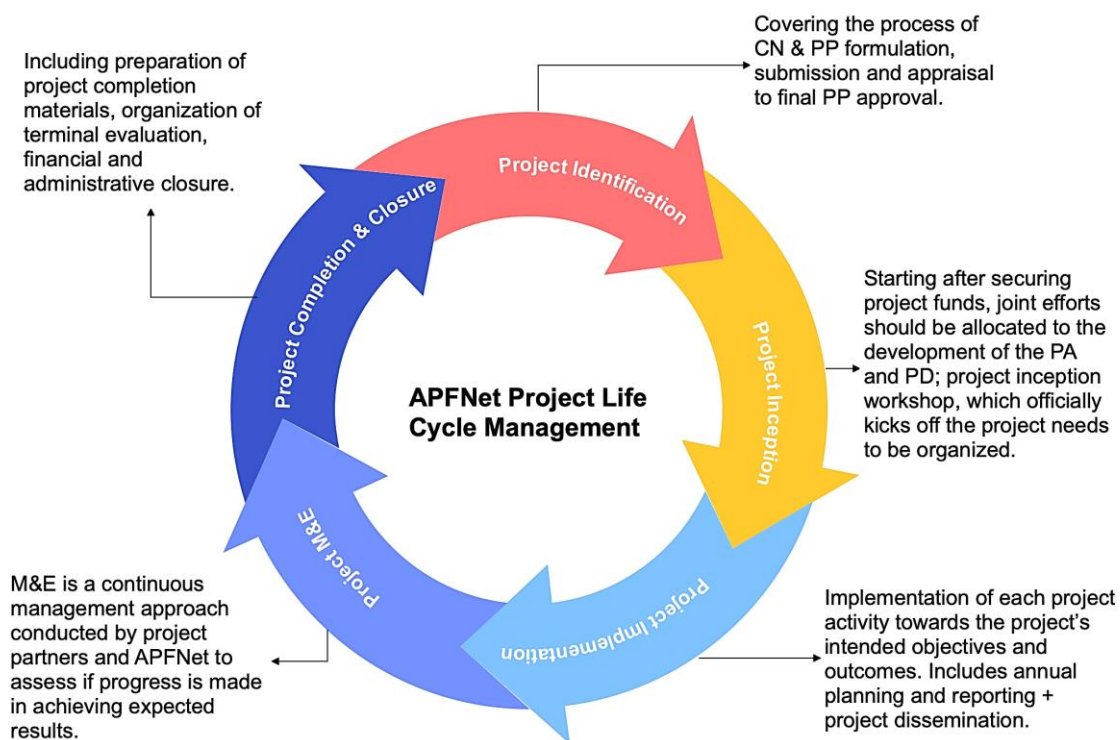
Including preparation of project completion materials, organization of terminal evaluation, financial and administrative closure.

Covering the process of CN & PP formulation, submission and appraisal to final PP approval.

Project Identification

Project Completion & Closure

Project Inception

Starting after securing project funds, joint efforts should be allocated to the development of the PA and PD; project inception workshop, which officially kicks off the project needs to be organized.

APFNet Project Life Cycle Management

Project M&E

Project Implementation

M&E is a continuous management approach conducted by project partners and APFNet to assess if progress is made in achieving expected results.

Implementation of each project activity towards the project's intended objectives and outcomes. Includes annual planning and reporting + project dissemination.